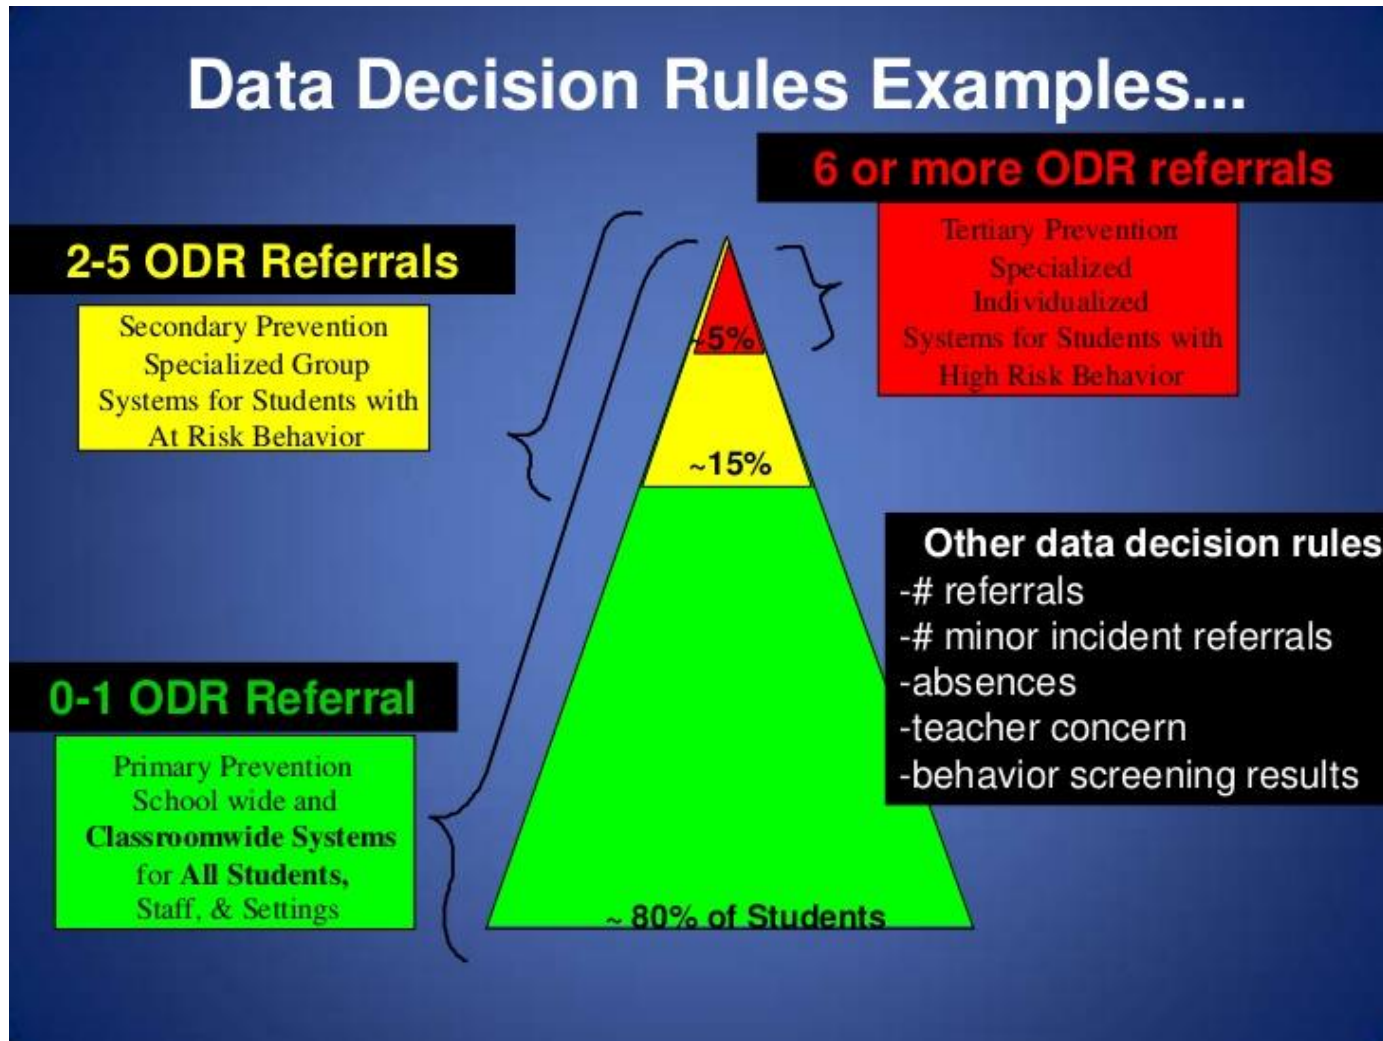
Data Decision Rules Examples...

6 or more ODR referrals

Tertiary Prevention
Specialized
Individualized
Systems for Students with
High Risk Behavior

2-5 ODR Referrals

Secondary Prevention
Specialized Group
Systems for Students with
At Risk Behavior

~5%

~15%

Other data decision rules
-# referrals
-# minor incident referrals
-absences
-teacher concern
-behavior screening results

0-1 ODR Referral

Primary Prevention
School wide and
Classroomwide Systems
for All Students,
Staff, & Settings

~ 80% of Students